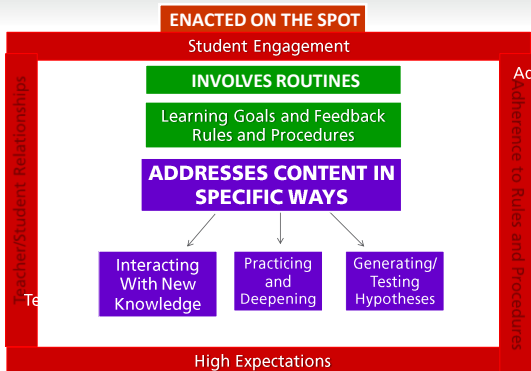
ENACTED ON THE SPOT

Student Engagement

Teacher/Student Relationships

Te

Ad

Adherence to Rules and Procedures

INVOLVES ROUTINES

Learning Goals and Feedback
Rules and Procedures

ADDRESSES CONTENT IN SPECIFIC WAYS

Interacting With New Knowledge

Practicing and Deepening

Generating/ Testing Hypotheses

High Expectations